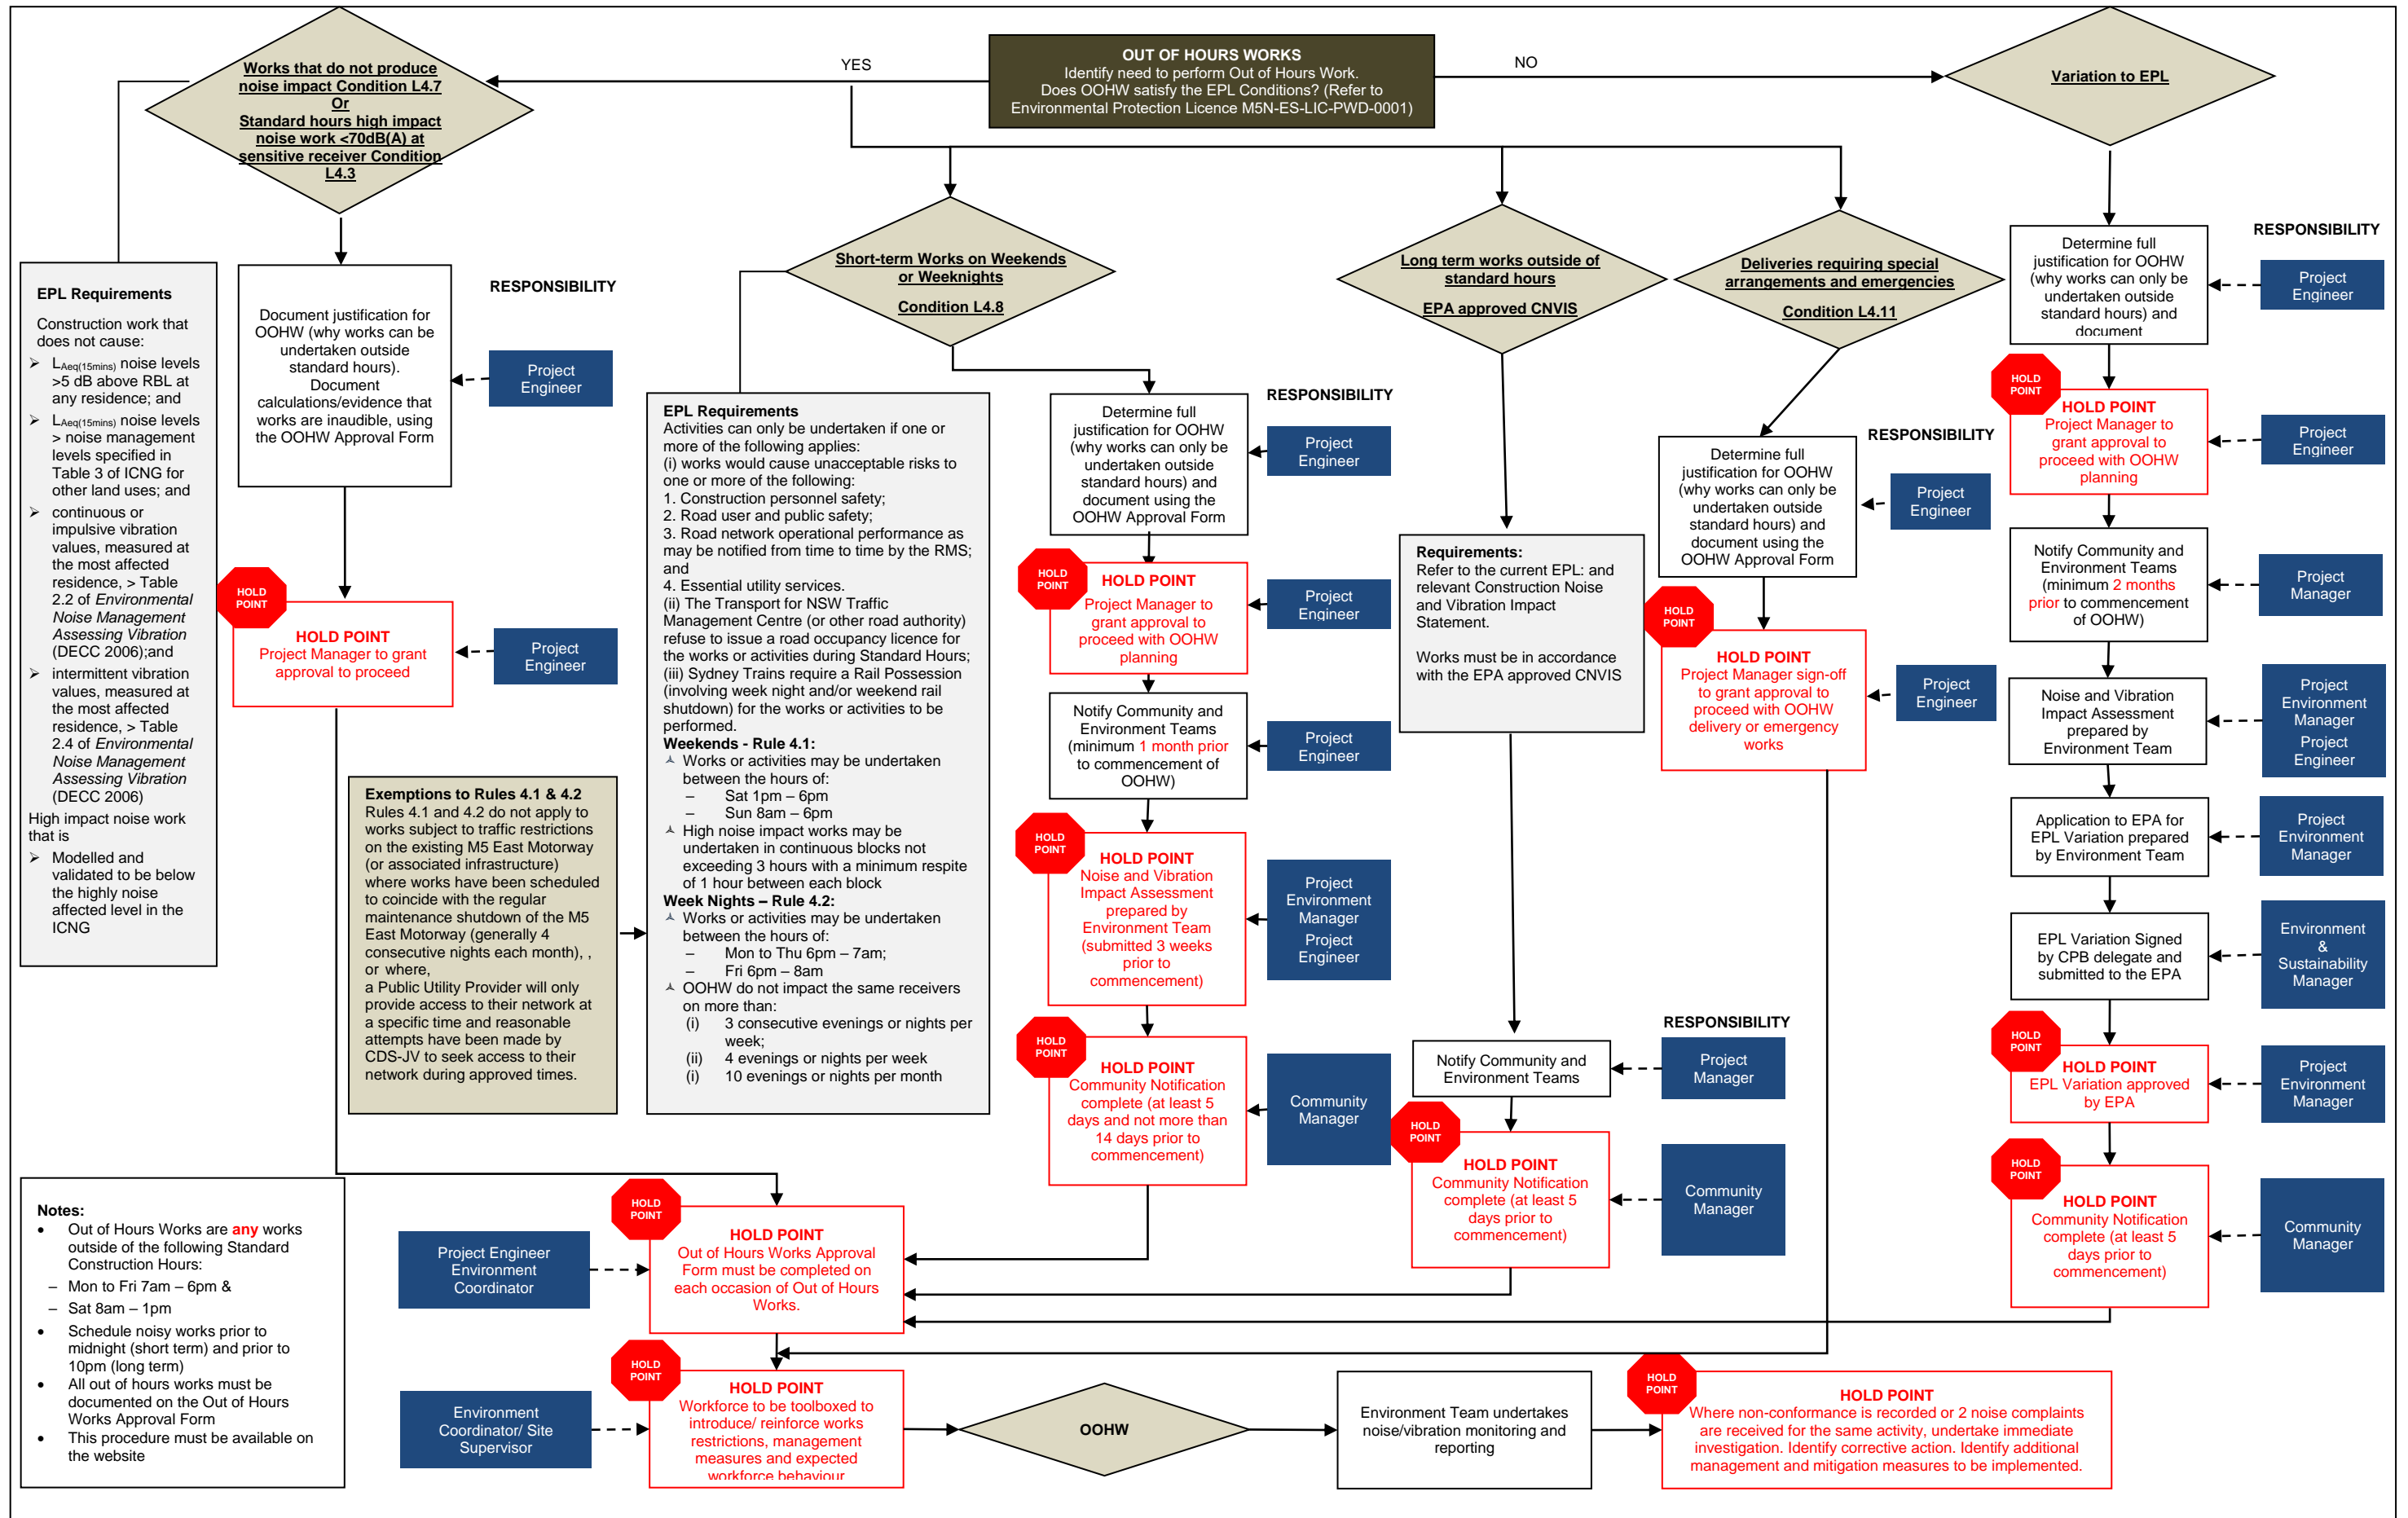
OUT OF HOURS WORKS
Identify need to perform Out of Hours Work.
Does OOHW satisfy the EPL Conditions? (Refer to Environmental Protection Licence M5N-ES-LIC-PWD-0001)

YES

NO

Works that do not produce noise impact Condition L4.7
Or
Standard hours high impact noise work <70dB(A) at sensitive receiver Condition L4.3

Variation to EPL

EPL Requirements

Construction work that does not cause:

➢ $L_{Aeq(15mins)}$ noise levels >5 dB above RBL at any residence; and

➢ $L_{Aeq(15mins)}$ noise levels > noise management levels specified in Table 3 of ICNG for other land uses; and

➢ continuous or impulsive vibration values, measured at the most affected residence, > Table 2.2 of Environmental Noise Management Assessing Vibration (DECC 2006);and

➢ intermittent vibration values, measured at the most affected residence, > Table 2.4 of Environmental Noise Management Assessing Vibration (DECC 2006)

High impact noise work that is

➢ Modelled and validated to be below the highly noise affected level in the ICNG

Document justification for OOHW (why works can be undertaken outside standard hours). Document calculations/evidence that works are inaudible, using the OOHW Approval Form

RESPONSIBILITY

Project Engineer

HOLD POINT

HOLD POINT
Project Manager to grant approval to proceed

Project Engineer

Short-term Works on Weekends or Weeknights
Condition L4.8

Long term works outside of standard hours
EPA approved CNVIS

Deliveries requiring special arrangements and emergencies
Condition L4.11

Determine full justification for OOHW (why works can only be undertaken outside standard hours) and document

RESPONSIBILITY

Project Engineer

HOLD POINT

HOLD POINT
Project Manager to grant approval to proceed with OOHW planning

Project Engineer

Notify Community and Environment Teams (minimum 2 months prior to commencement of OOHW)

Project Manager

Noise and Vibration Impact Assessment prepared by Environment Team

Project Environment Manager
Project Engineer

Application to EPA for EPL Variation prepared by Environment Team

Project Environment Manager

EPL Variation Signed by CPB delegate and submitted to the EPA

Environment & Sustainability Manager

HOLD POINT

HOLD POINT
EPL Variation approved by EPA

Project Environment Manager

HOLD POINT

HOLD POINT
Community Notification complete (at least 5 days prior to commencement)

Community Manager

EPL Requirements
Activities can only be undertaken if one or more of the following applies:
(i) works would cause unacceptable risks to one or more of the following:
1. Construction personnel safety;
2. Road user and public safety;
3. Road network operational performance as may be notified from time to time by the RMS; and
4. Essential utility services.
(ii) The Transport for NSW Traffic Management Centre (or other road authority) refuse to issue a road occupancy licence for the works or activities during Standard Hours;
(iii) Sydney Trains require a Rail Possession (involving week night and/or weekend rail shutdown) for the works or activities to be performed.
Weekends - Rule 4.1:
⅄ Works or activities may be undertaken between the hours of:
– Sat 1pm – 6pm
– Sun 8am – 6pm
⅄ High noise impact works may be undertaken in continuous blocks not exceeding 3 hours with a minimum respite of 1 hour between each block
Week Nights – Rule 4.2:
⅄ Works or activities may be undertaken between the hours of:
– Mon to Thu 6pm – 7am;
– Fri 6pm – 8am
⅄ OOHW do not impact the same receivers on more than:
(i) 3 consecutive evenings or nights per week;
(ii) 4 evenings or nights per week
(i) 10 evenings or nights per month

Exemptions to Rules 4.1 & 4.2
Rules 4.1 and 4.2 do not apply to works subject to traffic restrictions on the existing M5 East Motorway (or associated infrastructure) where works have been scheduled to coincide with the regular maintenance shutdown of the M5 East Motorway (generally 4 consecutive nights each month), , or where,
a Public Utility Provider will only provide access to their network at a specific time and reasonable attempts have been made by CDS-JV to seek access to their network during approved times.

Determine full justification for OOHW (why works can only be undertaken outside standard hours) and document using the OOHW Approval Form

RESPONSIBILITY

Project Engineer

HOLD POINT

HOLD POINT
Project Manager to grant approval to proceed with OOHW planning

Project Engineer

Notify Community and Environment Teams (minimum 1 month prior to commencement of OOHW)

Project Engineer

HOLD POINT

HOLD POINT
Noise and Vibration Impact Assessment prepared by Environment Team (submitted 3 weeks prior to commencement)

Project Environment Manager
Project Engineer

HOLD POINT

HOLD POINT
Community Notification complete (at least 5 days and not more than 14 days prior to commencement)

Community Manager

Requirements:
Refer to the current EPL: and relevant Construction Noise and Vibration Impact Statement.

Works must be in accordance with the EPA approved CNVIS

RESPONSIBILITY

Notify Community and Environment Teams

Project Manager

HOLD POINT

HOLD POINT
Community Notification complete (at least 5 days prior to commencement)

Community Manager

Determine full justification for OOHW (why works can only be undertaken outside standard hours) and document using the OOHW Approval Form

RESPONSIBILITY

Project Engineer

HOLD POINT

HOLD POINT
Project Manager sign-off to grant approval to proceed with OOHW delivery or emergency works

Project Engineer

Notes:
• Out of Hours Works are any works outside of the following Standard Construction Hours:
– Mon to Fri 7am – 6pm &
– Sat 8am – 1pm
• Schedule noisy works prior to midnight (short term) and prior to 10pm (long term)
• All out of hours works must be documented on the Out of Hours Works Approval Form
• This procedure must be available on the website

Project Engineer
Environment Coordinator

HOLD POINT

HOLD POINT
Out of Hours Works Approval Form must be completed on each occasion of Out of Hours Works.

Environment Coordinator/ Site Supervisor

HOLD POINT

HOLD POINT
Workforce to be toolboxed to introduce/ reinforce works restrictions, management measures and expected workforce behaviour

OOHW

Environment Team undertakes noise/vibration monitoring and reporting

HOLD POINT

HOLD POINT
Where non-conformance is recorded or 2 noise complaints are received for the same activity, undertake immediate investigation. Identify corrective action. Identify additional management and mitigation measures to be implemented.